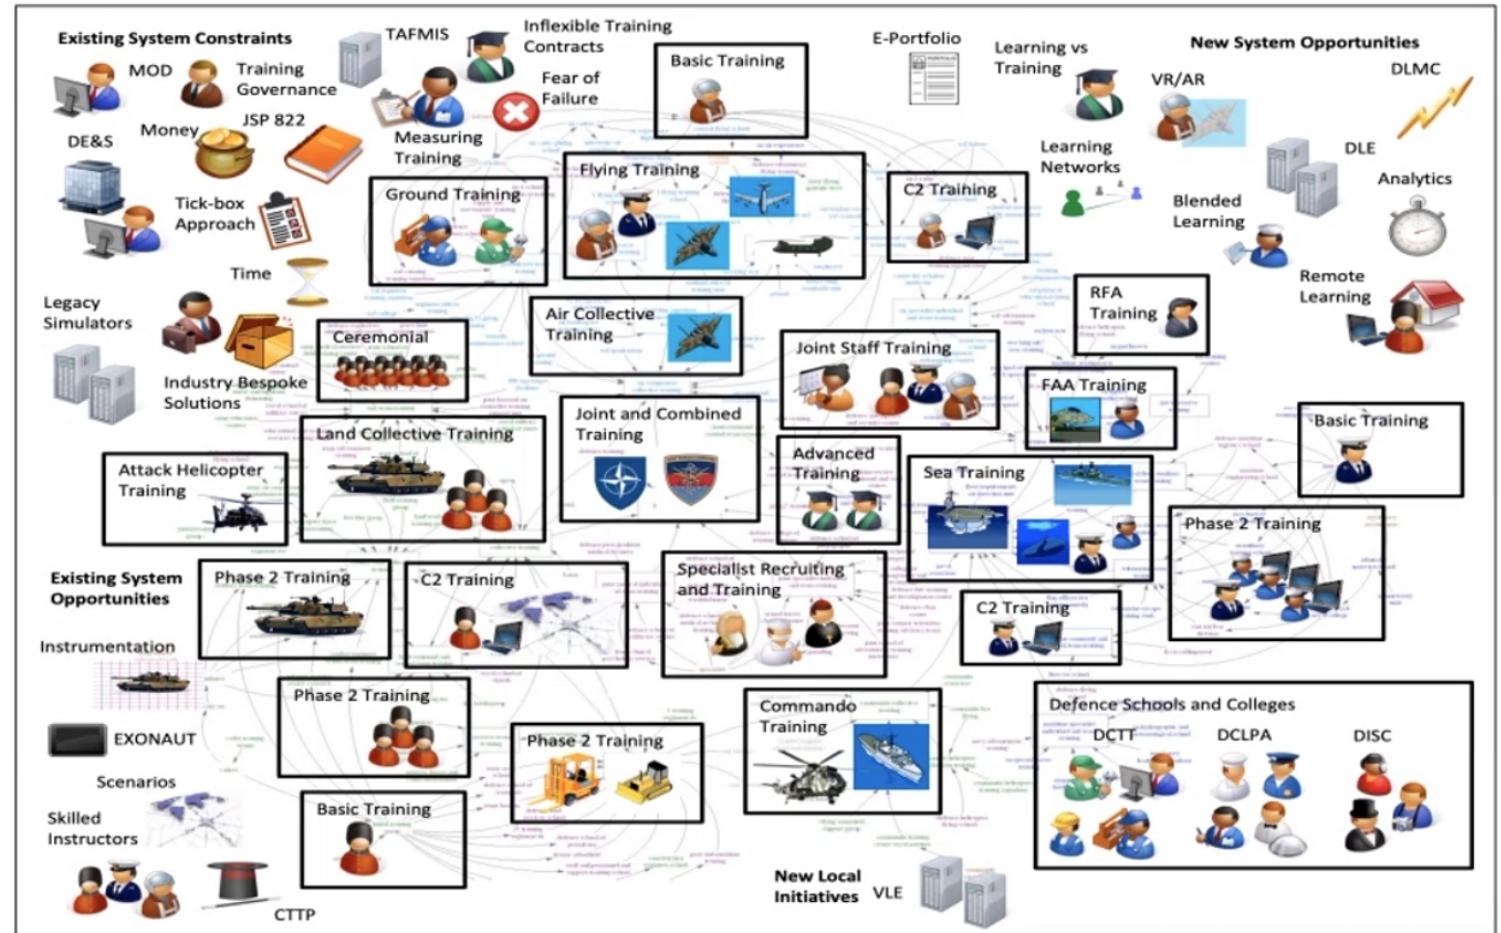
Existing System Constraints

MOD

Training Governance

TAFMIS

Inflexible Training Contracts

Fear of Failure

Measuring Training

DE&S

Money

JSP 822

Tick-box Approach

Time

Legacy Simulators

Industry Bespoke Solutions

Basic Training

Flying Training

Ground Training

C2 Training

E-Portfolio

Learning vs Training

New System Opportunities

VR/AR

DLMC

DLE

Analytics

Learning Networks

Blended Learning

Remote Learning

RFA Training

Ceremonial

Air Collective Training

Joint Staff Training

FAA Training

Basic Training

Land Collective Training

Joint and Combined Training

Advanced Training

Sea Training

Attack Helicopter Training

Phase 2 Training

Existing System Opportunities

Phase 2 Training

C2 Training

Specialist Recruiting and Training

C2 Training

Instrumentation

EXONAUT

Phase 2 Training

Phase 2 Training

Commando Training

Defence Schools and Colleges

DCTT

DCLPA

DISC

Scenarios

Skilled Instructors

Basic Training

CTTP

New Local Initiatives

VLE